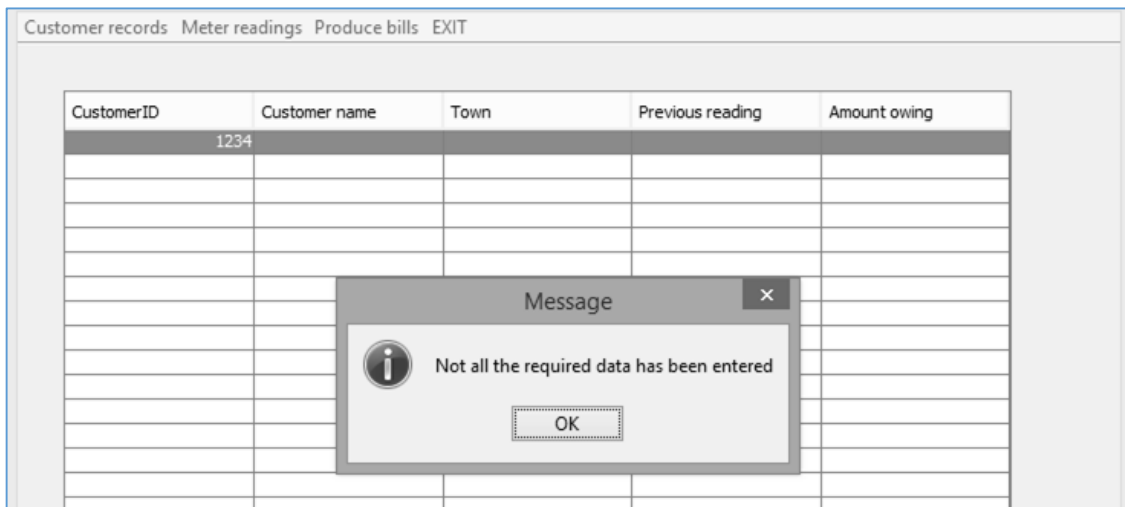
Customer records Meter readings Produce bills EXIT

| CustomerID | Customer name | Town | Previous reading | Amount owing |
|---|---|---|---|---|
| 1234 | | | | |

Message

×

Not all the required data has been entered

OK